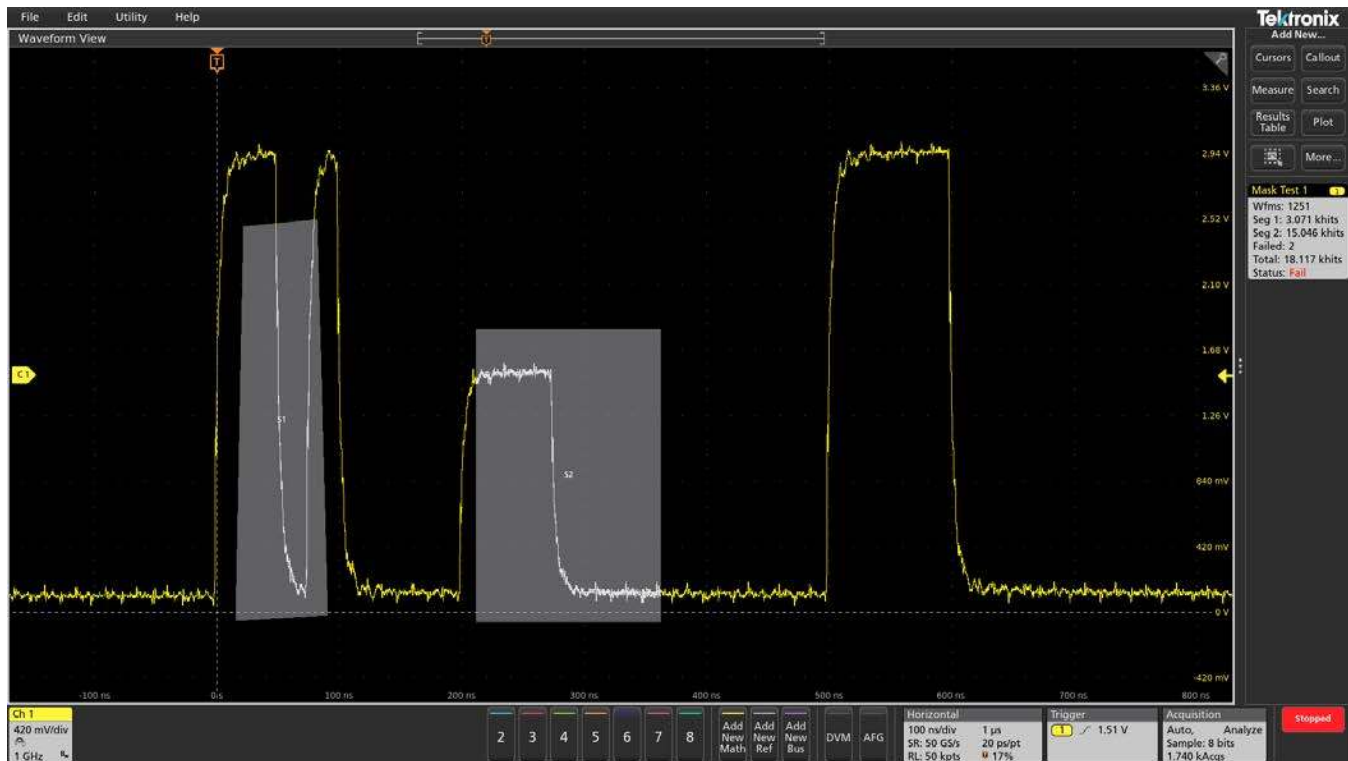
File Edit Utility Help

Waveform View

T

Tektronix
Add New...

Cursors Callout

Measure Search

Results Table Plot

More...

Mask Test 1 1
Wfms: 1251
Seg 1: 3.071 khits
Seg 2: 15.046 khits
Failed: 2
Total: 18.117 khits
Status: Fail

3.36 V
2.94 V
2.52 V
2.10 V
1.68 V
1.26 V
840 mV
420 mV
0 V
-420 mV

C1

S1

S2

-100 ns 0 s 100 ns 200 ns 300 ns 400 ns 500 ns 600 ns 700 ns 800 ns

Ch 1
420 mV/div
1 GHz

2 3 4 5 6 7 8

Add New Math
Add New Ref
Add New Bus

DVM AFG

Horizontal
100 ns/div 1 µs
SR: 50 GS/s 20 ps/pt
RL: 50 kpts 17%

Trigger
1 1.51 V

Acquisition
Auto, Analyze
Sample: 8 bits
1.740 kAcqs

Stopped